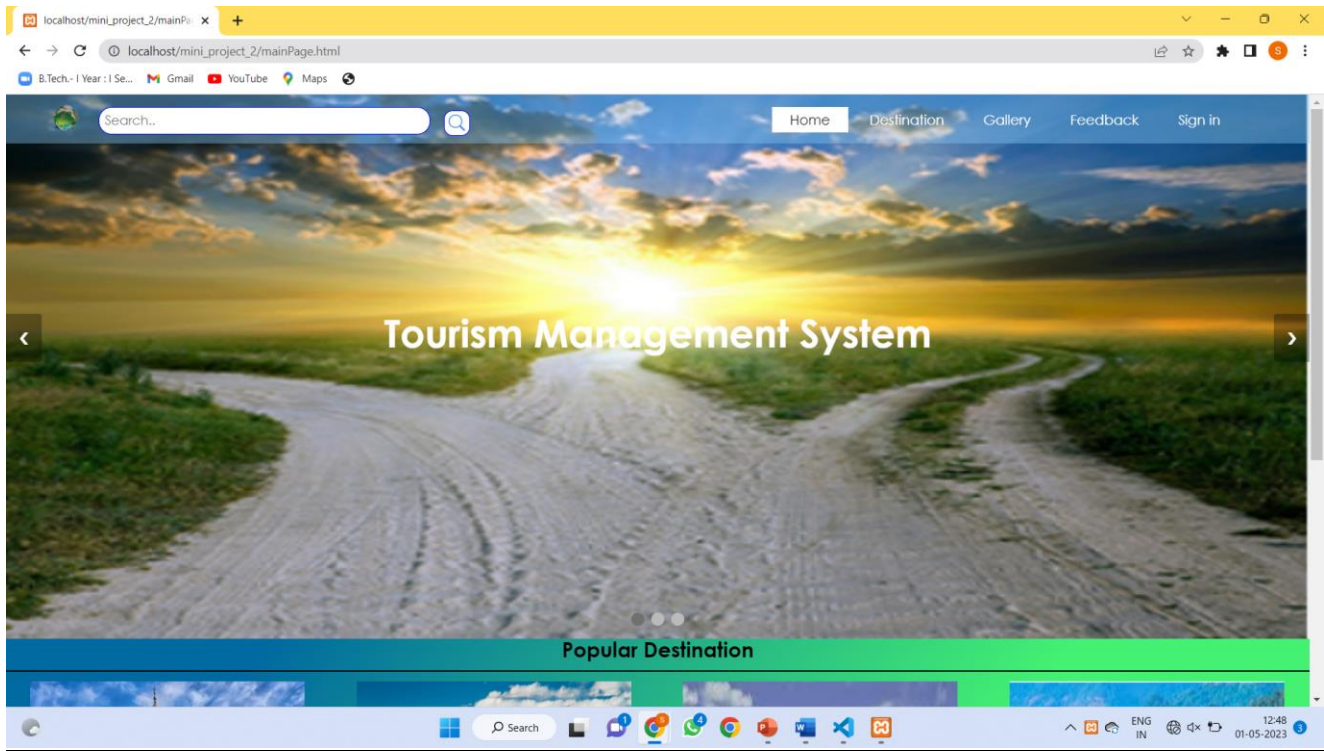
localhost/mini_project_2/mainPa ×
+
localhost/mini_project_2/mainPage.html
B.Tech.- I Year : I Se... Gmail YouTube Maps

Search..
Home Destination Gallery Feedback Sign in

Tourism Management System

Popular Destination

Search
ENG IN
12:48
01-05-2023
3